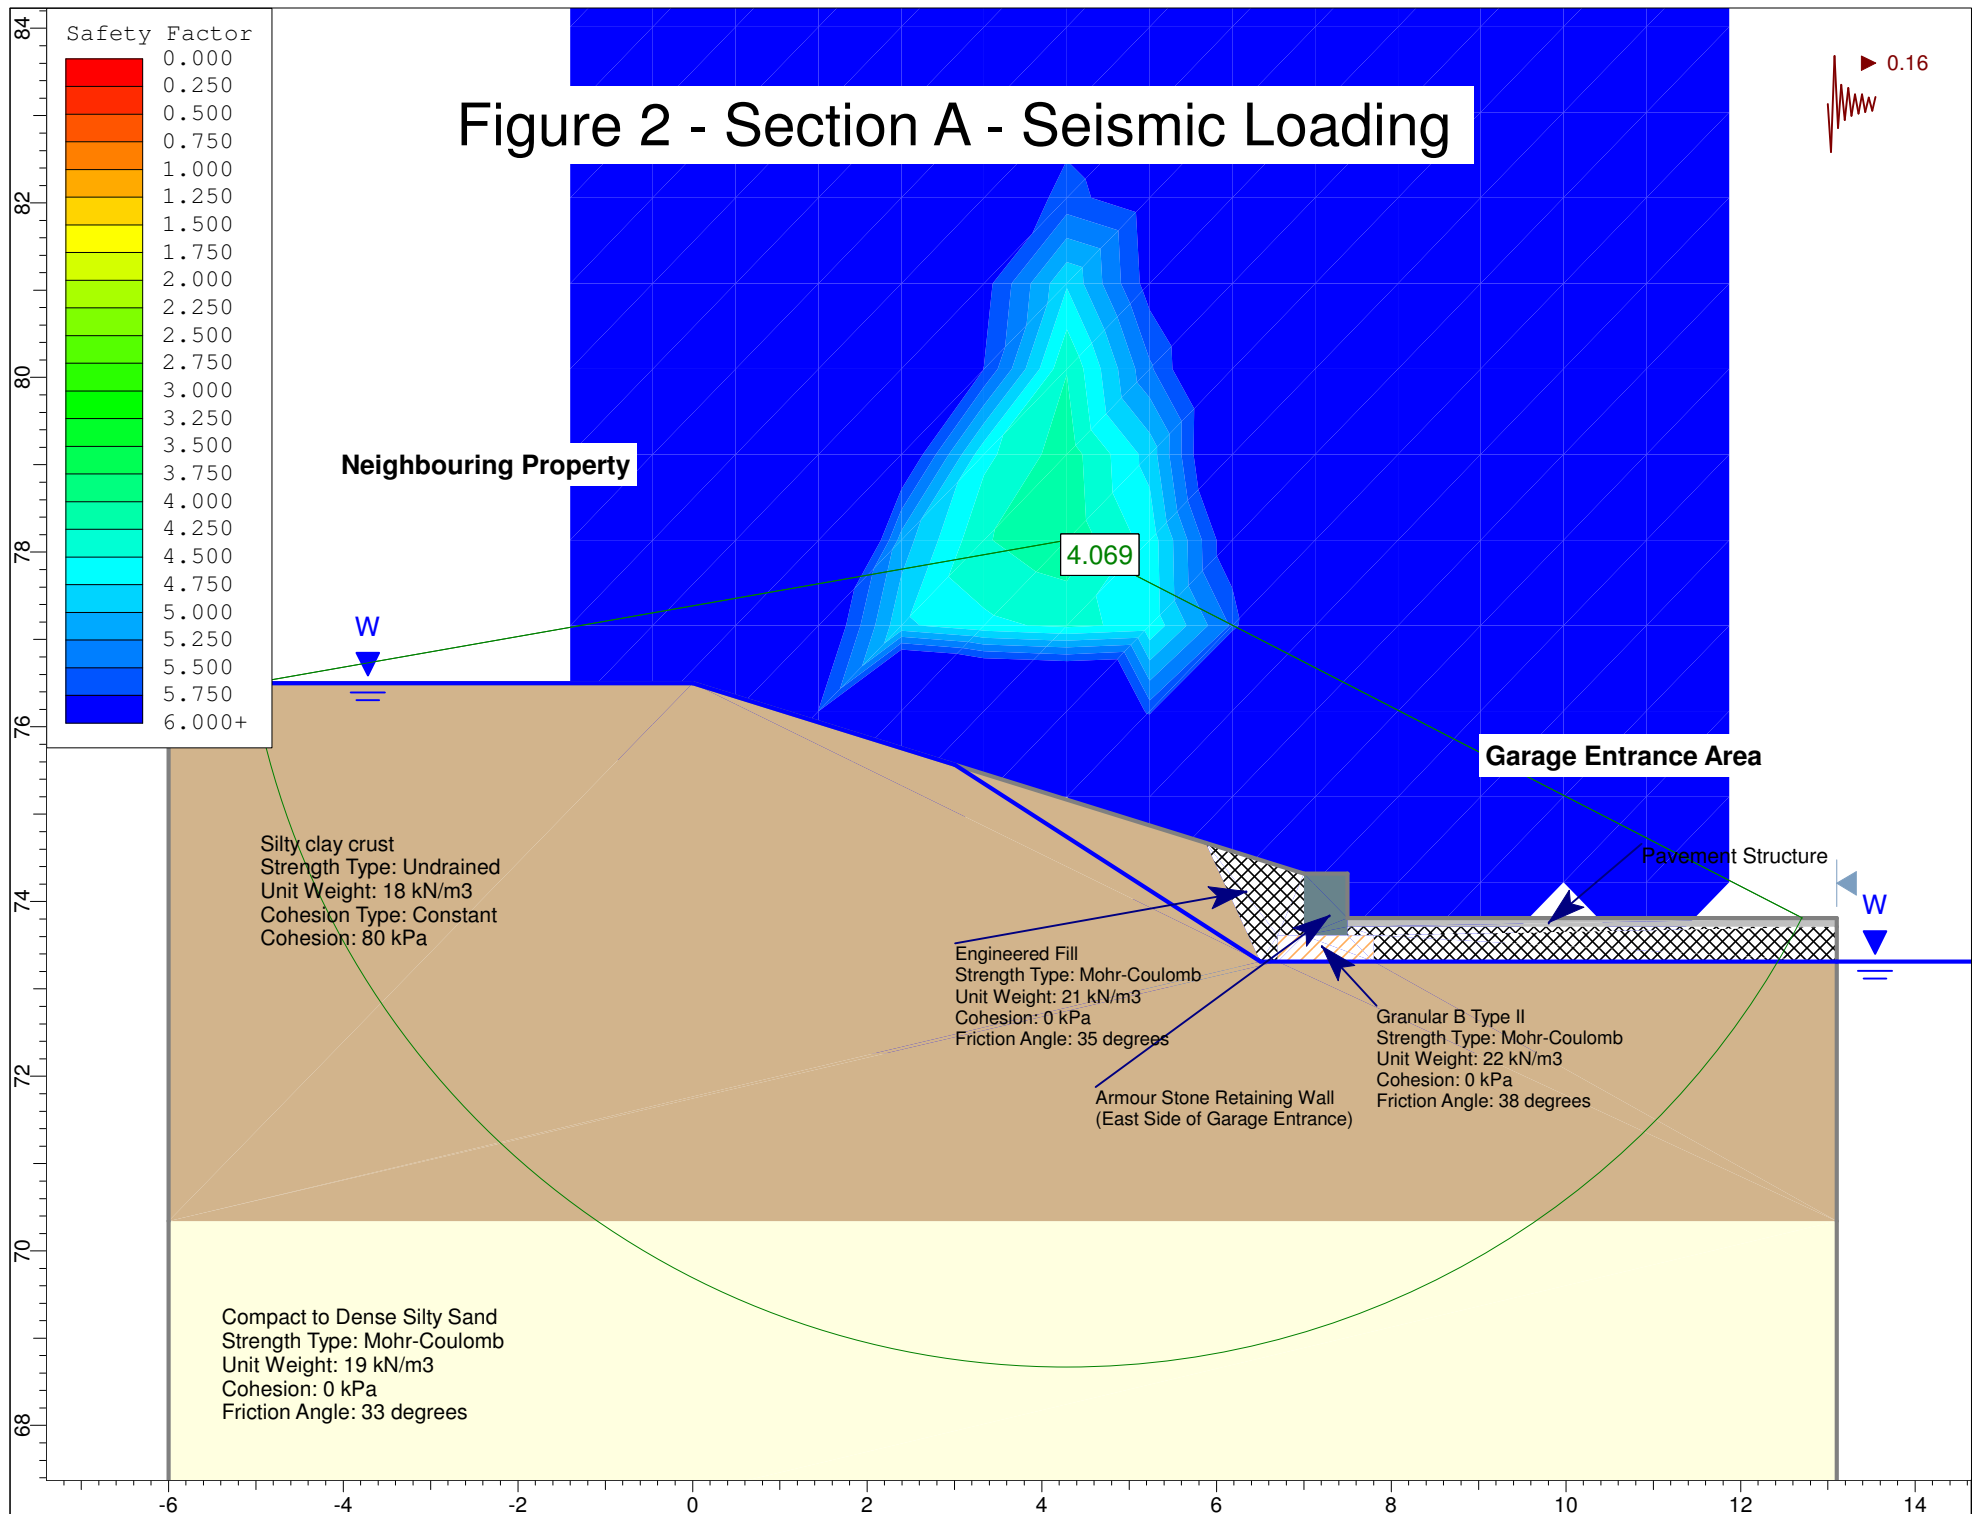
Safety Factor
0.000
0.250
0.500
0.750
1.000
1.250
1.500
1.750
2.000
2.250
2.500
2.750
3.000
3.250
3.500
3.750
4.000
4.250
4.500
4.750
5.000
5.250
5.500
5.750
6.000+

Figure 2 - Section A - Seismic Loading

0.16

Neighbouring Property

4.069

W

Garage Entrance Area

Pavement Structure

W

Silty clay crust
Strength Type: Undrained
Unit Weight: 18 kN/m3
Cohesion Type: Constant
Cohesion: 80 kPa

Engineered Fill
Strength Type: Mohr-Coulomb
Unit Weight: 21 kN/m3
Cohesion: 0 kPa
Friction Angle: 35 degrees

Granular B Type II
Strength Type: Mohr-Coulomb
Unit Weight: 22 kN/m3
Cohesion: 0 kPa
Friction Angle: 38 degrees

Armour Stone Retaining Wall
(East Side of Garage Entrance)

Compact to Dense Silty Sand
Strength Type: Mohr-Coulomb
Unit Weight: 19 kN/m3
Cohesion: 0 kPa
Friction Angle: 33 degrees

84
82
80
78
76
74
72
70
68

-6
-4
-2
0
2
4
6
8
10
12
14